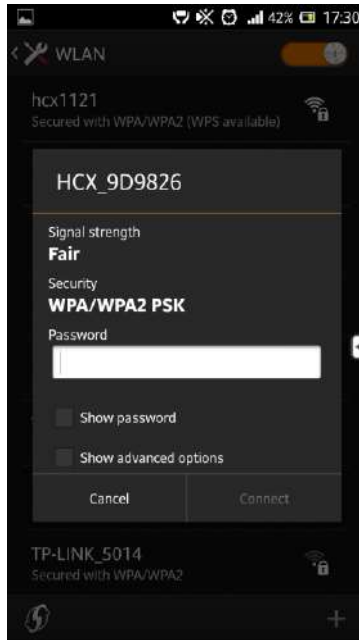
42% 17:30

WLAN

hcx1121
Secured with WPA/WPA2 (WPS available)

HCX_9D9826

Signal strength
Fair

Security
WPA/WPA2 PSK

Password

Show password

Show advanced options

Cancel

Connect

TP-LINK_5014
Secured with WPA/WPA2